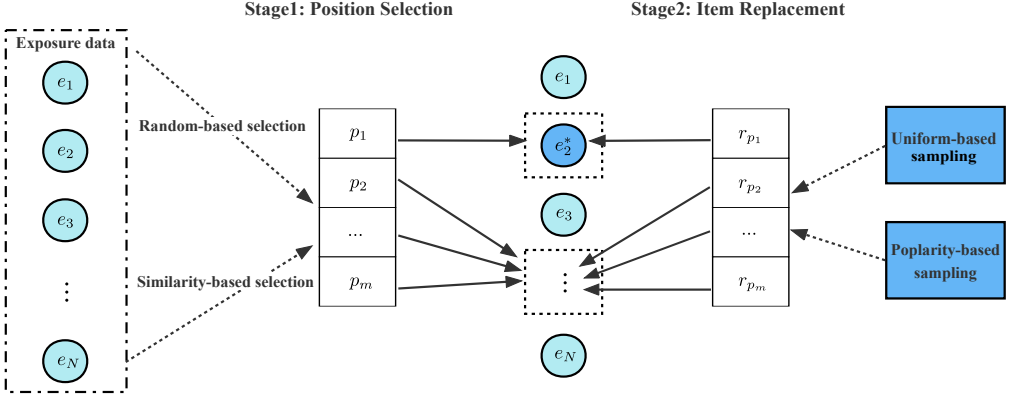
Stage1: Position Selection

Stage2: Item Replacement

Exposure data

$e_1$

$e_2$

$e_3$

$\vdots$

$e_N$

Random-based selection

Similarity-based selection

$p_1$

$p_2$

...

$p_m$

$e_1$

$e_2^*$

$e_3$

$\vdots$

$e_N$

$r_{p_1}$

$r_{p_2}$

...

$r_{p_m}$

Uniform-based sampling

Poplarity-based sampling